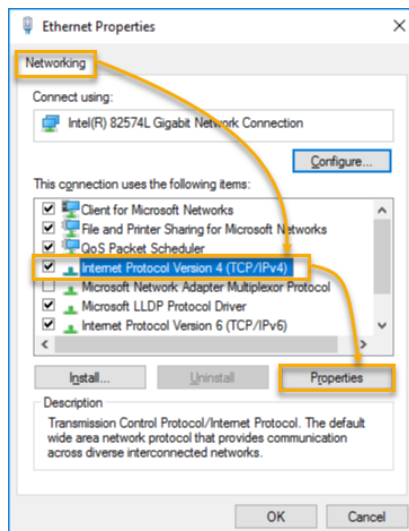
Ethernet Properties

Networking

Connect using:

Intel(R) 82574L Gigabit Network Connection

Configure...

This connection uses the following items:

Client for Microsoft Networks
File and Printer Sharing for Microsoft Networks
QoS Packet Scheduler
Internet Protocol Version 4 (TCP/IPv4)
Microsoft Network Adapter Multiplexor Protocol
Microsoft LLDP Protocol Driver
Internet Protocol Version 6 (TCP/IPv6)

Install...

Uninstall

Properties

Description

Transmission Control Protocol/Internet Protocol. The default wide area network protocol that provides communication across diverse interconnected networks.

OK

Cancel